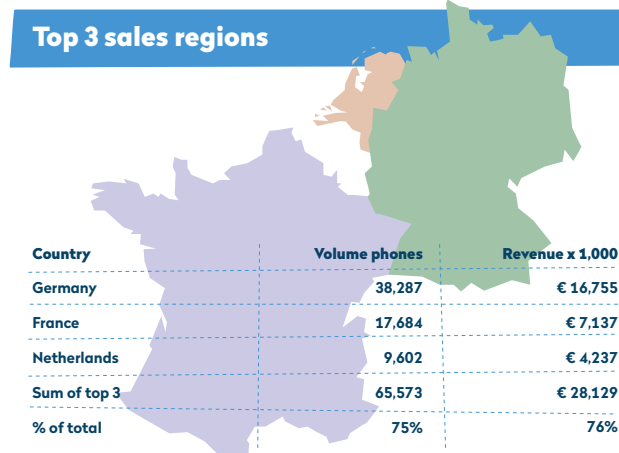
Top 3 sales regions

| Country | Volume phones | Revenue x 1,000 |
|---|---|---|
| Germany | 38,287 | € 16,755 |
| France | 17,684 | € 7,137 |
| Netherlands | 9,602 | € 4,237 |
| Sum of top 3 | 65,573 | € 28,129 |
| % of total | 75% | 76% |